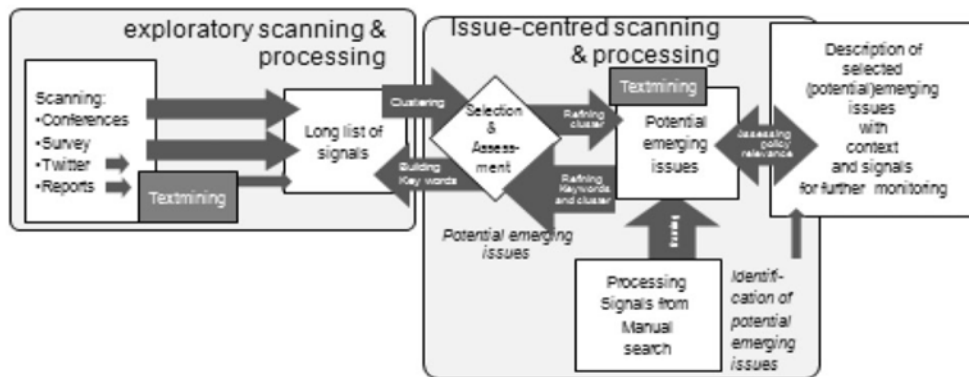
exploratory scanning & processing

Scanning:
•Conferences
•Survey
•Twitter
•Reports

Textmining

Long list of signals

Clustering

Building Key words

Issue-centred scanning & processing

Selection & Assess-ment

Refining cluster

Refining Keywords and cluster

Potential emerging issues

Textmining

Potential emerging issues

Assessing policy relevance

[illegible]

Processing Signals from Manual search

Identifi-cation of potential emerging issues

Description of selected (potential)emerging issues with context and signals for further monitoring